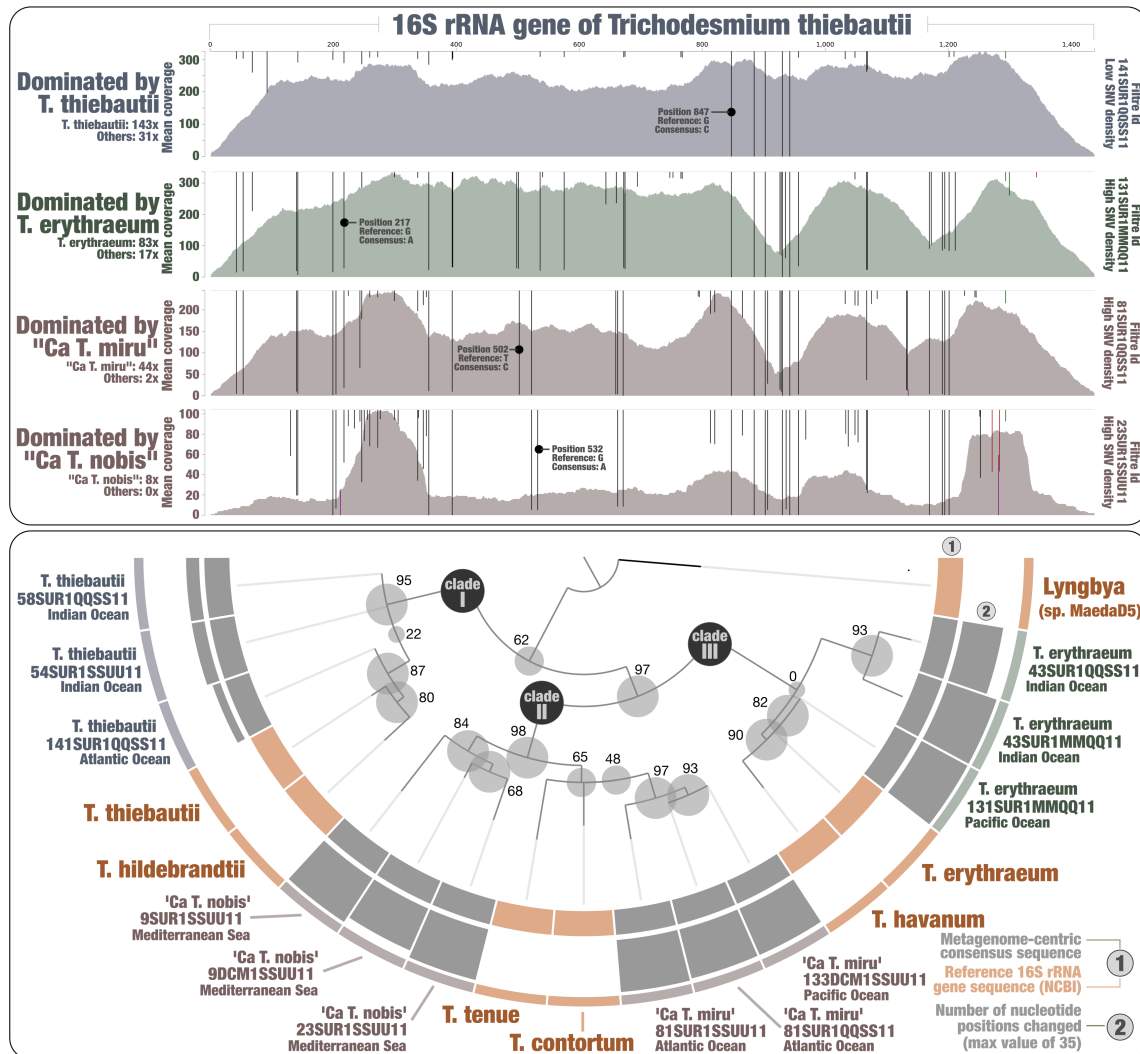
16S rRNA gene of Trichodesmium thiebautii

0 200 400 600 800 1,000 1,200 1,400

Dominated by T. thiebautii
T. thiebautii: 143x
Others: 31x

Mean coverage
300 200 100 0

Position 847
Reference: G
Consensus: C

Filtre Id
141SUR1QQSS11
Low SNV density

Dominated by T. erythraeum
T. erythraeum: 83x
Others: 17x

Mean coverage
300 200 100 0

Position 217
Reference: G
Consensus: A

Filtre Id
131SUR1MMQQ11
High SNV density

Dominated by "Ca T. miru"
"Ca T. miru": 44x
Others: 2x

Mean coverage
200 100 0

Position 502
Reference: T
Consensus: C

Filtre Id
81SUR1QQSS11
High SNV density

Dominated by "Ca T. nobis"
"Ca T. nobis": 8x
Others: 0x

Mean coverage
100 80 60 40 20 0

Position 532
Reference: G
Consensus: A

Filtre Id
23SUR1SSUU11
High SNV density

T. thiebautii
58SUR1QQSS11
Indian Ocean

T. thiebautii
54SUR1SSUU11
Indian Ocean

T. thiebautii
141SUR1QQSS11
Atlantic Ocean

95
clade I
22
87
80
62
97
clade III
clade II
84
98
68
65
48
97
93
93
0
82
90

1
2

Lyngbya
(sp. MaedaD5)

T. erythraeum
43SUR1QQSS11
Indian Ocean

T. erythraeum
43SUR1MMQQ11
Indian Ocean

T. erythraeum
131SUR1MMQQ11
Pacific Ocean

T. thiebautii

T. hildebrandtii

'Ca T. nobis'
9SUR1SSUU11
Mediterranean Sea

'Ca T. nobis'
9DCM1SSUU11
Mediterranean Sea

'Ca T. nobis'
23SUR1SSUU11
Mediterranean Sea

T. tenue

T. contortum

'Ca T. miru'
81SUR1SSUU11
Atlantic Ocean

'Ca T. miru'
81SUR1QQSS11
Atlantic Ocean

'Ca T. miru'
133DCM1SSUU11
Pacific Ocean

T. erythraeum

T. havanum

Metagenome-centric consensus sequence
Reference 16S rRNA gene sequence (NCBI)
1

Number of nucleotide positions changed (max value of 35)
2